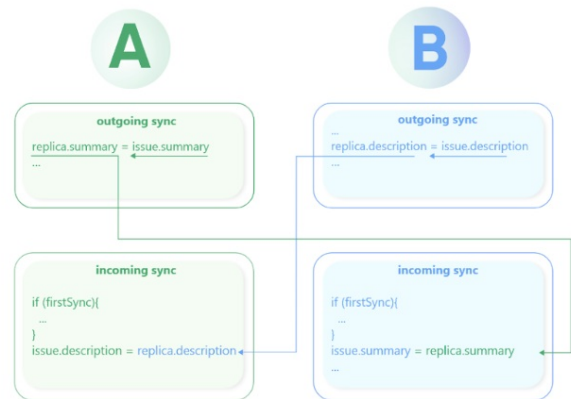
A

B

outgoing sync
replica.summary = issue.summary
...

outgoing sync
...
replica.description = issue.description
...

incoming sync
if (firstSync){
...
}
issue.description = replica.description

incoming sync
if (firstSync){
...
}
issue.summary = replica.summary
...